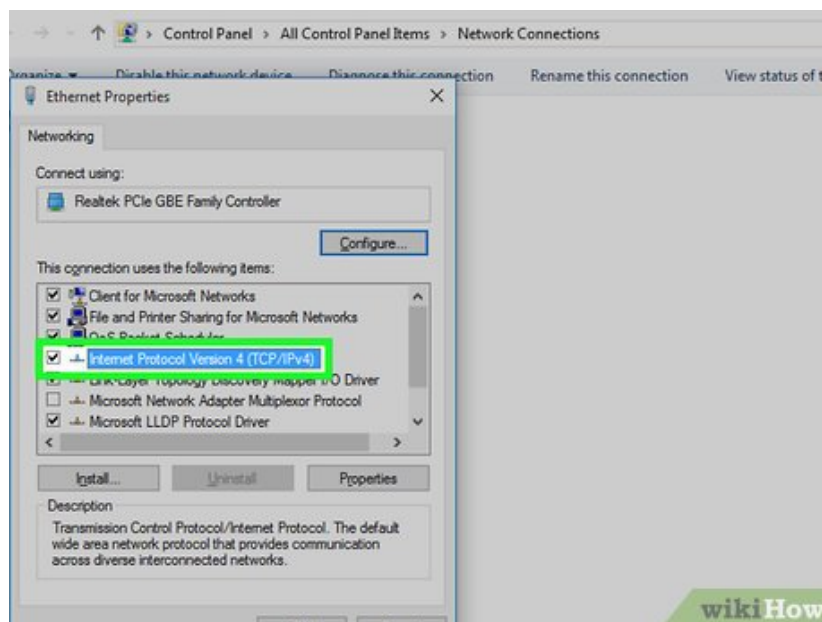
Control Panel > All Control Panel Items > Network Connections

Organize ▾ Disable this network device Diagnose this connection Rename this connection View status of t

Ethernet Properties

Networking

Connect using:

Realtek PCIe GBE Family Controller

Configure...

This connection uses the following items:

Client for Microsoft Networks
File and Printer Sharing for Microsoft Networks
QoS Packet Scheduler
Internet Protocol Version 4 (TCP/IPv4)
Link-Layer Topology Discovery Mapper I/O Driver
Microsoft Network Adapter Multiplexor Protocol
Microsoft LLDP Protocol Driver

Install... Uninstall Properties

Description

Transmission Control Protocol/Internet Protocol. The default wide area network protocol that provides communication across diverse interconnected networks.

wikiHow